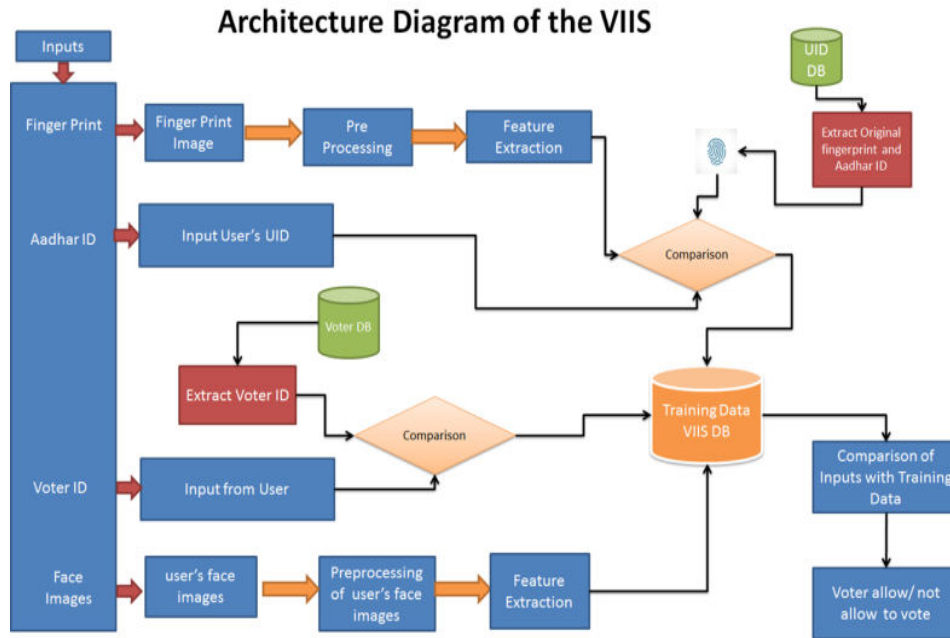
Architecture Diagram of the VIIS

Inputs

Finger Print

Finger Print Image

Pre Processing

Feature Extraction

UID DB

Extract Original fingerprint and Aadhar ID

Aadhar ID

Input User's UID

Comparison

Voter DB

Extract Voter ID

Comparison

Training Data VIIS DB

Voter ID

Input from User

Comparison of Inputs with Training Data

Face Images

user's face images

Preprocessing of user's face images

Feature Extraction

Voter allow/ not allow to vote